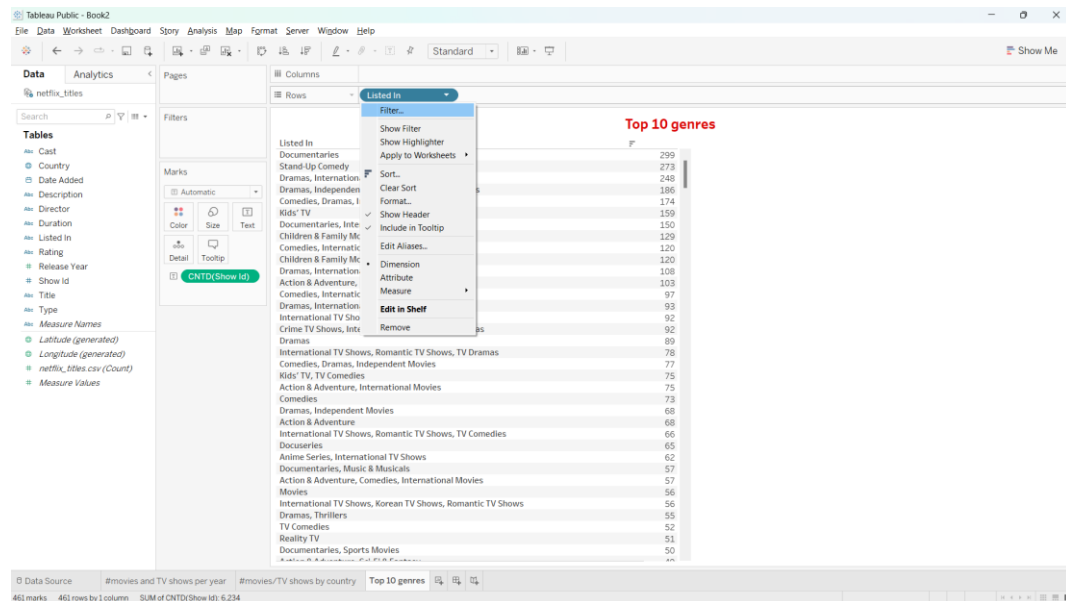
Tableau Public - Book2

File Data Worksheet Dashboard Story Analysis Map Format Server Window Help

Standard

Show Me

Data Analytics

netflix_titles

Search

Tables

Cast
Country
Date Added
Description
Director
Duration
Listed In
Rating
Release Year
Show Id
Title
Type
Measure Names
Latitude (generated)
Longitude (generated)
netflix_titles.csv (Count)
Measure Values

Pages

Filters

Marks

Automatic

Color Size Text

Detail Tooltip

CNTD(Show Id)

Columns

Rows

Listed In

Filter...
Show Filter
Show Highlighter
Apply to Worksheets
Sort...
Clear Sort
Format...
Show Header
Include in Tooltip
Edit Aliases...
Dimension
Attribute
Measure
Edit in Shelf
Remove

Top 10 genres

| Listed In | |
|---|---|
| Documentaries | 299 |
| Stand-Up Comedy | 273 |
| Dramas, Internation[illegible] | 248 |
| Dramas, Independen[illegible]s | 186 |
| Comedies, Dramas, I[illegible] | 174 |
| Kids' TV | 159 |
| Documentaries, Inte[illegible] | 150 |
| Children & Family Mo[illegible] | 129 |
| Comedies, Internatic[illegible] | 120 |
| Children & Family Mo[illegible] | 120 |
| Dramas, Internation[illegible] | 108 |
| Action & Adventure, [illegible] | 103 |
| Comedies, Internatic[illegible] | 97 |
| Dramas, Internation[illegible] | 93 |
| International TV Sho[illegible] | 92 |
| Crime TV Shows, Inte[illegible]as | 92 |
| Dramas | 89 |
| International TV Shows, Romantic TV Shows, TV Dramas | 78 |
| Comedies, Dramas, Independent Movies | 77 |
| Kids' TV, TV Comedies | 75 |
| Action & Adventure, International Movies | 75 |
| Comedies | 73 |
| Dramas, Independent Movies | 68 |
| Action & Adventure | 68 |
| International TV Shows, Romantic TV Shows, TV Comedies | 66 |
| Docuseries | 65 |
| Anime Series, International TV Shows | 62 |
| Documentaries, Music & Musicals | 57 |
| Action & Adventure, Comedies, International Movies | 57 |
| Movies | 56 |
| International TV Shows, Korean TV Shows, Romantic TV Shows | 56 |
| Dramas, Thrillers | 55 |
| TV Comedies | 52 |
| Reality TV | 51 |
| Documentaries, Sports Movies | 50 |

Data Source #movies and TV shows per year #movies/TV shows by country Top 10 genres

461 marks 461 rows by 1 column SUM of CNTD(Show Id): 6,234